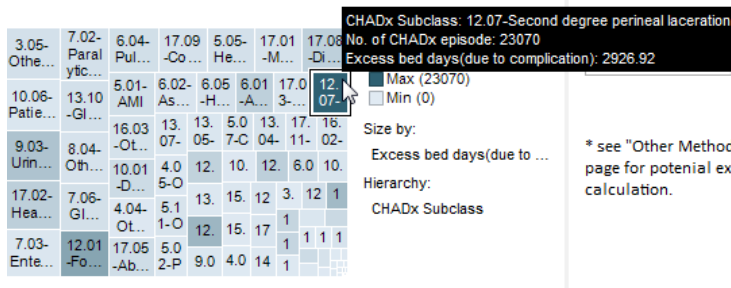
CHADx Subclass: 12.07-Second degree perineal laceration
No. of CHADx episode: 23070
Excess bed days(due to complication): 2926.92

3.05-Othe...
7.02-Paralytic...
6.04-Pul...
17.09-Co...
5.05-He...
17.01-M...
17.08-Di...
10.06-Patie...
13.10-GI...
5.01-AMI
6.02-As...
6.05-H...
6.01-A...
17.03-...
12.07-...
9.03-Urin...
8.04-Oth...
16.03-Ot...
13.07-
13.05-
5.07-C
13.04-
17.11-
16.06-
10.01-D...
4.05-O
12.
10.
12.
6.0
10.
17.02-Hea...
7.06-GI...
4.04-Ot...
5.11-O
13.
15.
12
3.
12
1
7.03-Ente...
12.01-Fo...
17.05-Ab...
5.02-P
12.
15.
17
1
1
1
1
9.0
4.0
14
1

Max (23070)
Min (0)

Size by:
Excess bed days(due to ...
Hierarchy:
CHADx Subclass

* see "Other Method
page for potenial ex
calculation.